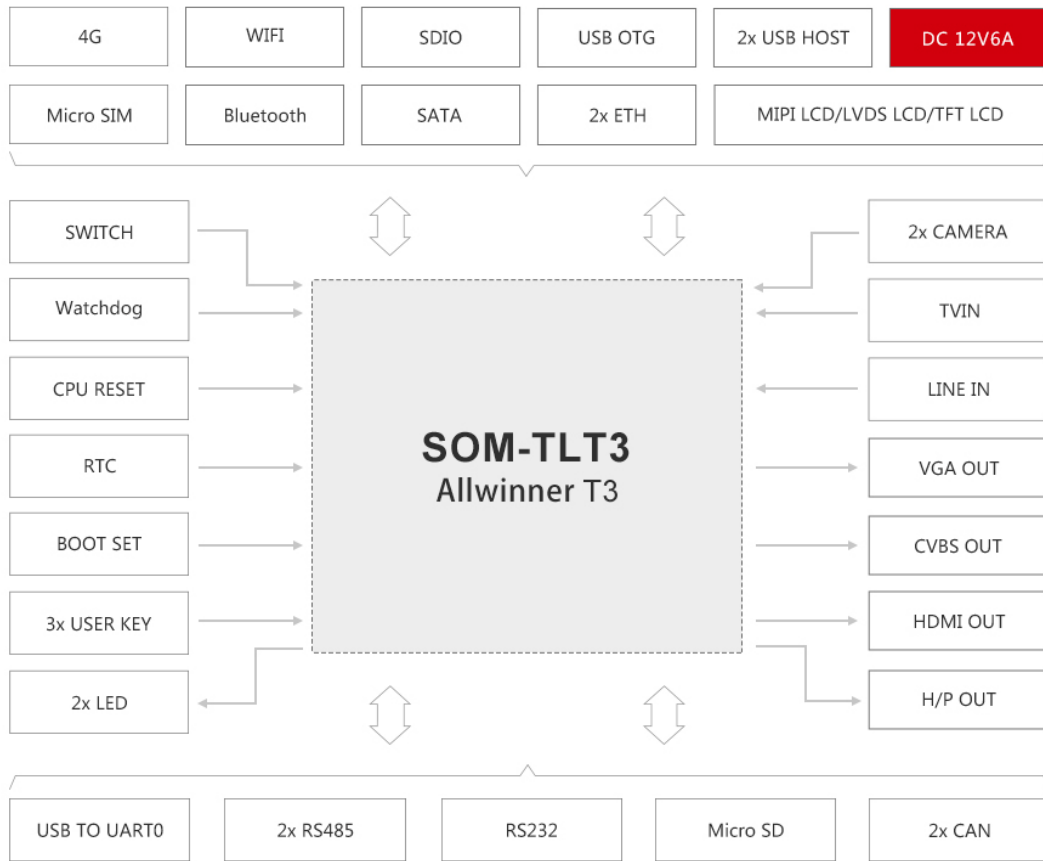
4G
WIFI
SDIO
USB OTG
2x USB HOST
DC 12V6A
Micro SIM
Bluetooth
SATA
2x ETH
MIPI LCD/LVDS LCD/TFT LCD

SWITCH
Watchdog
CPU RESET
RTC
BOOT SET
3x USER KEY
2x LED

SOM-TLT3
Allwinner T3

2x CAMERA
TVIN
LINE IN
VGA OUT
CVBS OUT
HDMI OUT
H/P OUT

USB TO UART0
2x RS485
RS232
Micro SD
2x CAN